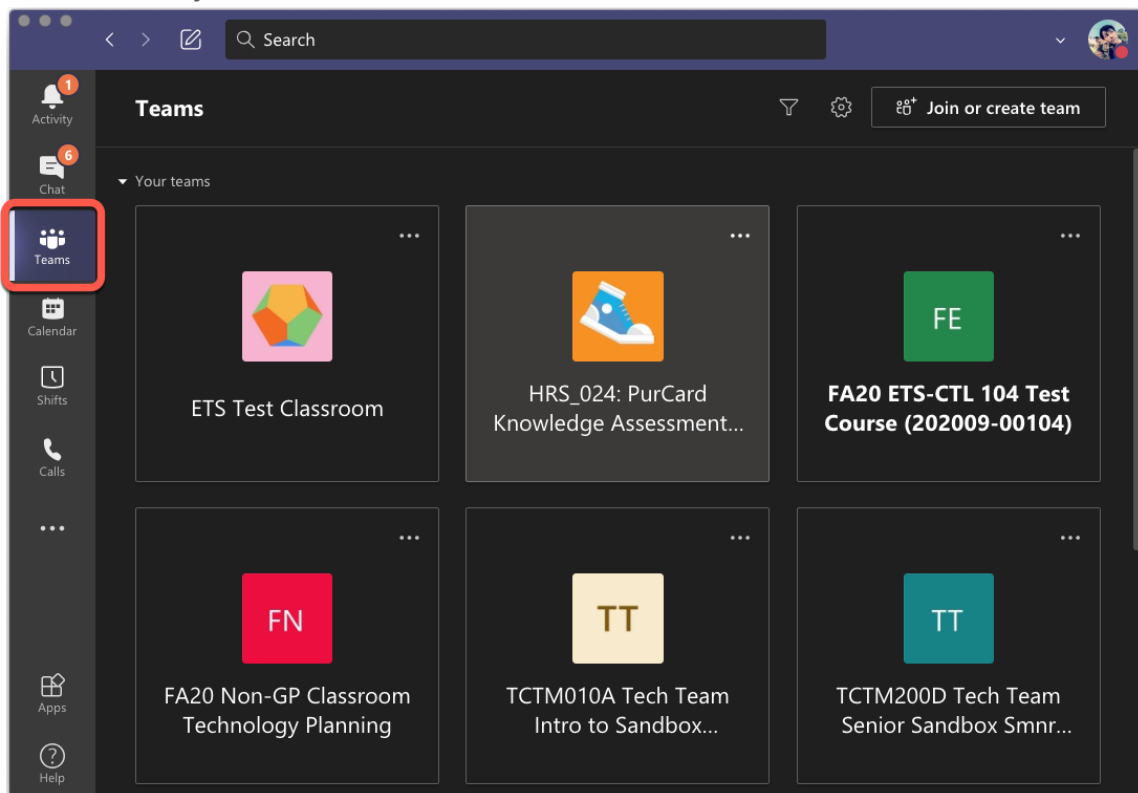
Search

1
Activity
6
Chat
Teams
Calendar
Shifts
Calls
...
Apps
Help

Teams

Join or create team

Your teams

...
ETS Test Classroom

...
HRS_024: PurCard Knowledge Assessment...

...
FE
FA20 ETS-CTL 104 Test Course (202009-00104)

...
FN
FA20 Non-GP Classroom Technology Planning

...
TT
TCTM010A Tech Team Intro to Sandbox...

...
TT
TCTM200D Tech Team Senior Sandbox Smnr...